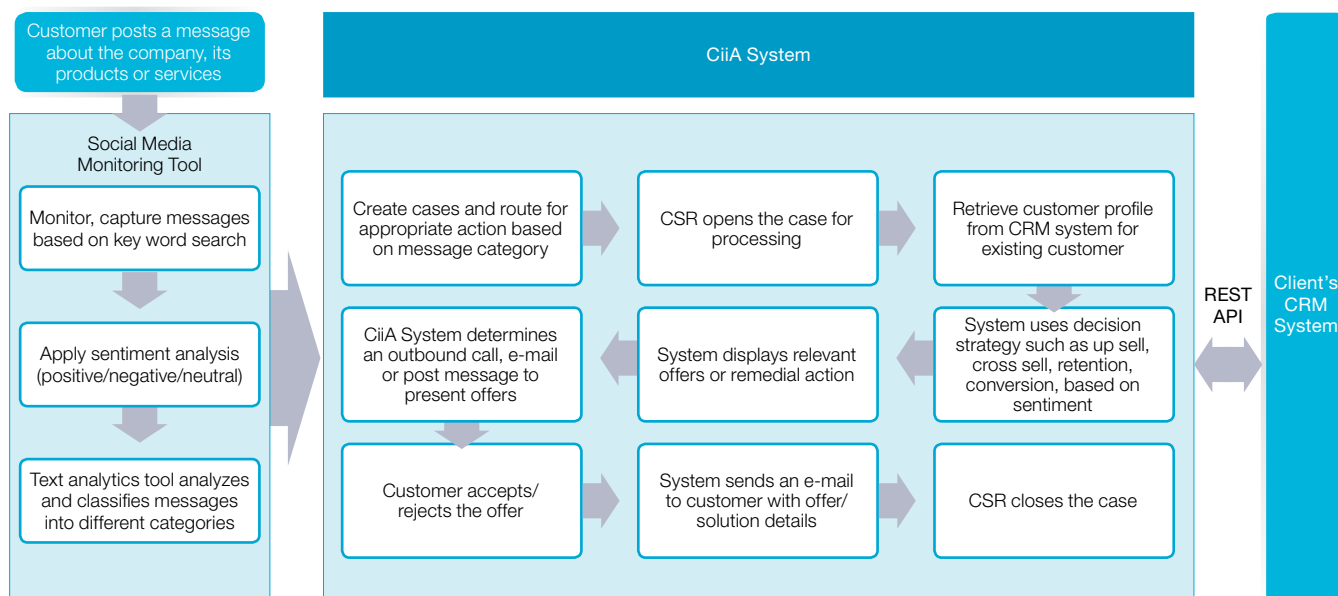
Customer posts a message about the company, its products or services

Social Media Monitoring Tool

Monitor, capture messages based on key word search

Apply sentiment analysis (positive/negative/neutral)

Text analytics tool analyzes and classifies messages into different categories

CiiA System

Create cases and route for appropriate action based on message category

CSR opens the case for processing

Retrieve customer profile from CRM system for existing customer

System uses decision strategy such as up sell, cross sell, retention, conversion, based on sentiment

System displays relevant offers or remedial action

CiiA System determines an outbound call, e-mail or post message to present offers

Customer accepts/ rejects the offer

System sends an e-mail to customer with offer/ solution details

CSR closes the case

REST API

Client's CRM System